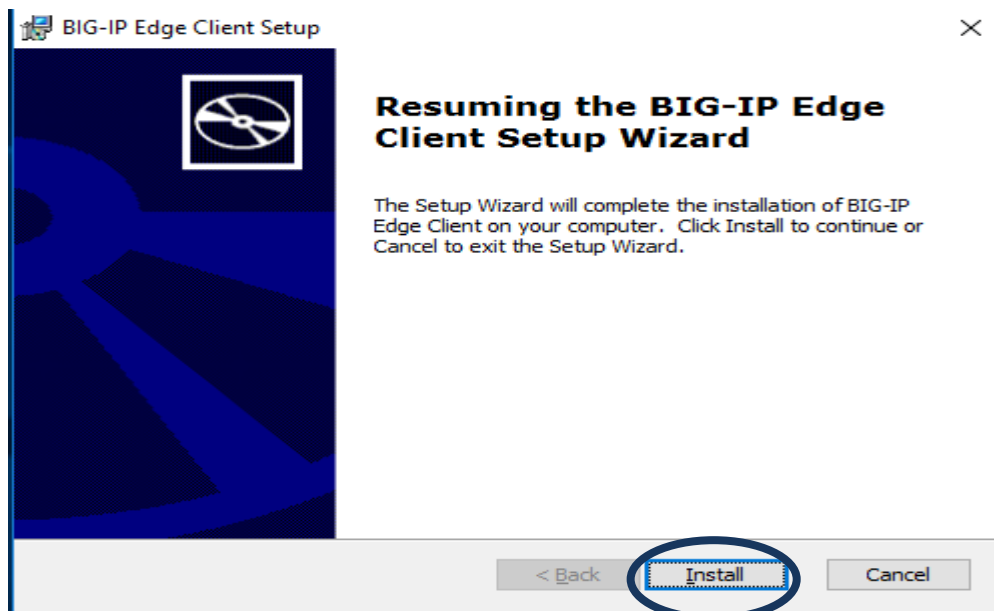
BIG-IP Edge Client Setup

×

Resuming the BIG-IP Edge Client Setup Wizard

The Setup Wizard will complete the installation of BIG-IP Edge Client on your computer. Click Install to continue or Cancel to exit the Setup Wizard.

< Back

Install

Cancel